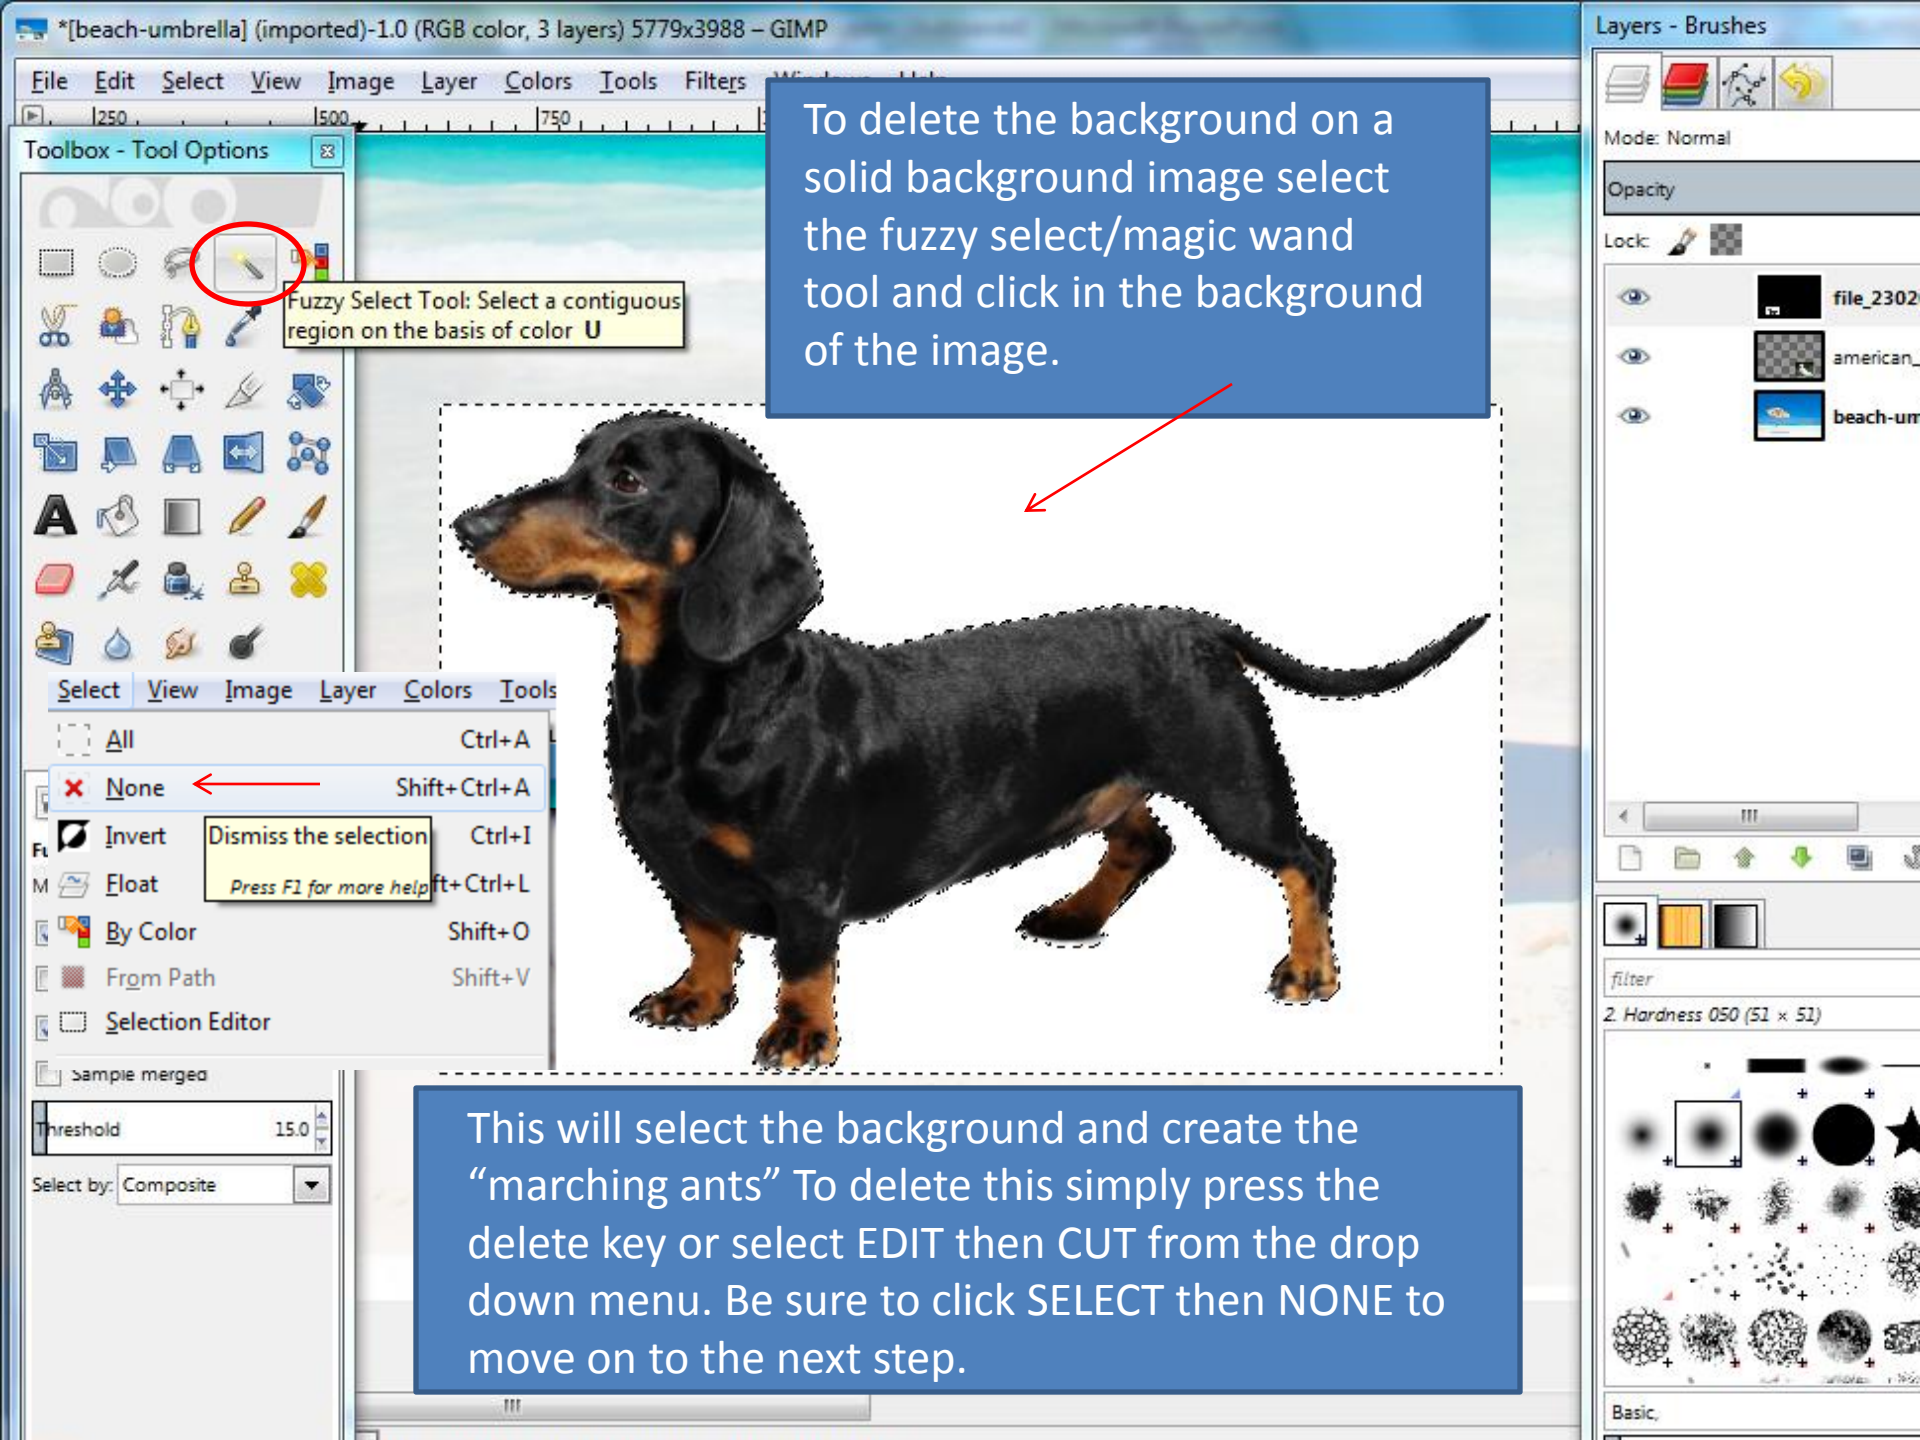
*[beach-umbrella] (imported)-1.0 (RGB color, 3 layers) 5779x3988 – GIMP

File Edit Select View Image Layer Colors Tools Filters

250 500 750

Toolbox - Tool Options

Fuzzy Select Tool: Select a contiguous region on the basis of color U

To delete the background on a solid background image select the fuzzy select/magic wand tool and click in the background of the image.

Layers - Brushes

Mode: Normal

Opacity

Lock:

file_2302

american_

beach-um

Select View Image Layer Colors Tools

All Ctrl+A

None Shift+Ctrl+A

Invert Ctrl+I

Dismiss the selection

Press F1 for more help

Float Shift+Ctrl+L

By Color Shift+O

From Path Shift+V

Selection Editor

Sample merged

Threshold 15.0

Select by: Composite

filter

2. Hardness 050 (51 × 51)

Basic,

This will select the background and create the “marching ants” To delete this simply press the delete key or select EDIT then CUT from the drop down menu. Be sure to click SELECT then NONE to move on to the next step.